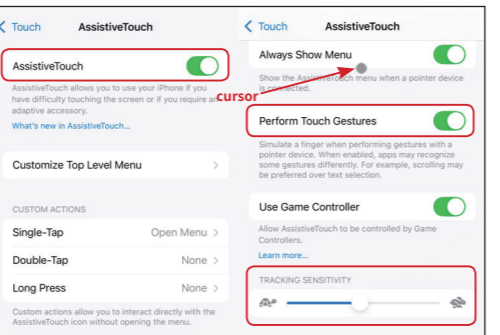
< Touch AssistiveTouch

AssistiveTouch

AssistiveTouch allows you to use your iPhone if you have difficulty touching the screen or if you require an adaptive accessory.

What's new in AssistiveTouch...

Customize Top Level Menu >

CUSTOM ACTIONS

Single-Tap Open Menu >

Double-Tap None >

Long Press None >

Custom actions allow you to interact directly with the AssistiveTouch icon without opening the menu.

< Touch AssistiveTouch

Always Show Menu

Show the AssistiveTouch menu when a pointer device is connected.

cursor

Perform Touch Gestures

Simulate a finger when performing gestures with a pointer device. When enabled, apps may recognize some gestures differently. For example, scrolling may be preferred over text selection.

Use Game Controller

Allow AssistiveTouch to be controlled by Game Controllers.

Learn more...

TRACKING SENSITIVITY